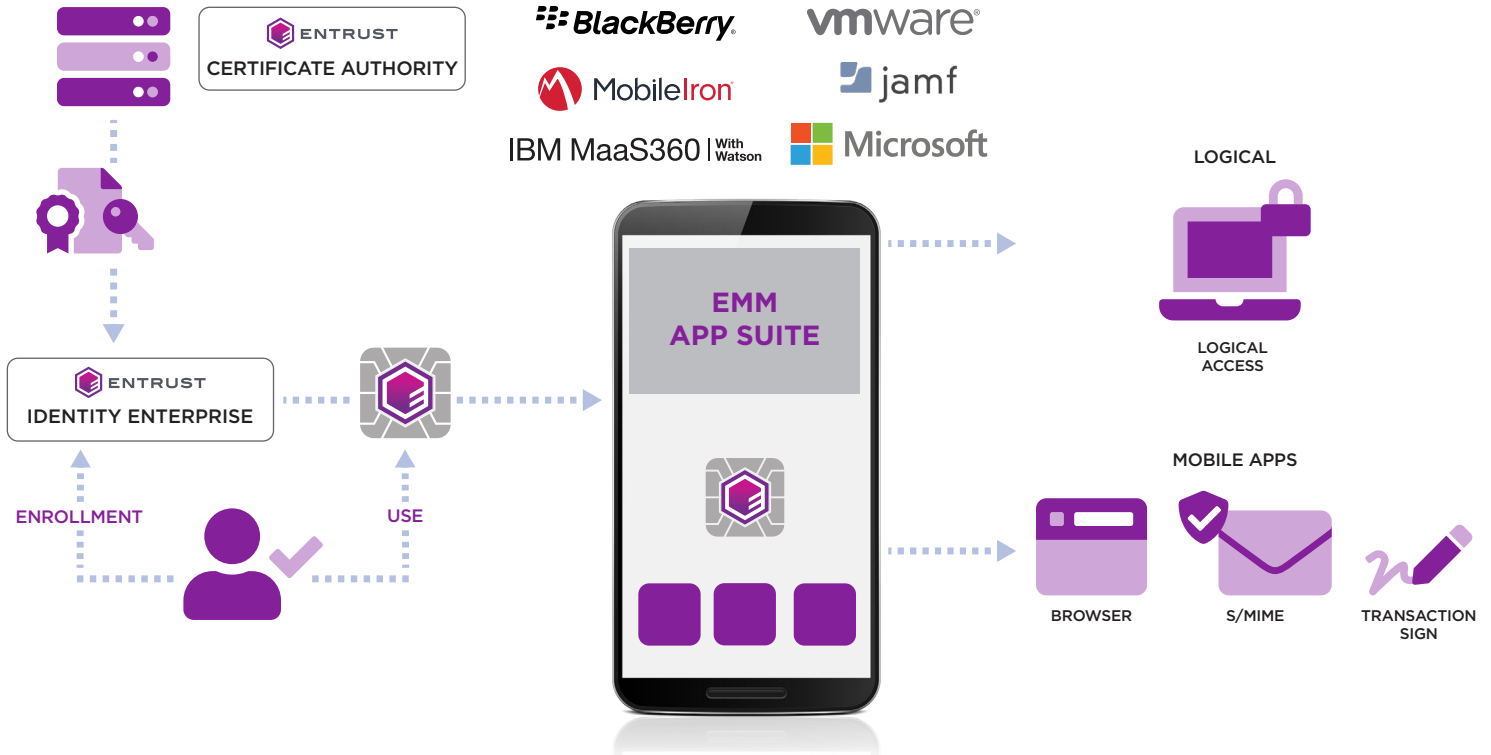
ENTRUST
CERTIFICATE AUTHORITY

BlackBerry.
vmware®
MobileIron
jamf
IBM MaaS360 With Watson
Microsoft

EMM
APP SUITE

LOGICAL
LOGICAL ACCESS

ENTRUST
IDENTITY ENTERPRISE

ENROLLMENT
USE

MOBILE APPS
BROWSER
S/MIME
TRANSACTION SIGN